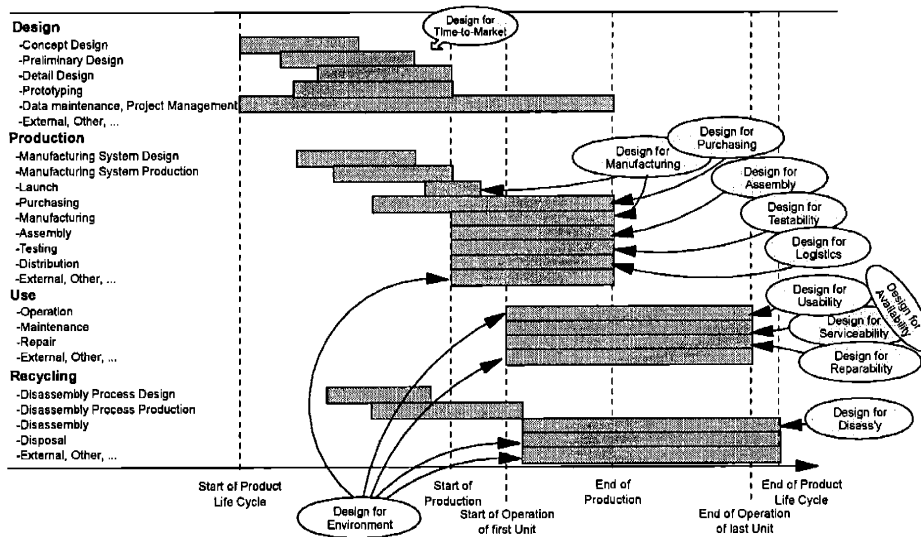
Design
-Concept Design
-Preliminary Design
-Detail Design
-Prototyping
-Data maintenance, Project Management
-External, Other, ...

Production
-Manufacturing System Design
-Manufacturing System Production
-Launch
-Purchasing
-Manufacturing
-Assembly
-Testing
-Distribution
-External, Other, ...

Use
-Operation
-Maintenance
-Repair
-External, Other, ...

Recycling
-Disassembly Process Design
-Disassembly Process Production
-Disassembly
-Disposal
-External, Other, ...

Design for Time-to-Market

Design for Purchasing

Design for Manufacturing

Design for Assembly

Design for Testability

Design for Logistics

Design for Usability

Design for Availability

Design for Serviceability

Design for Reparability

Design for Disass'y

Design for Environment

Start of Product Life Cycle

Start of Production

Start of Operation of first Unit

End of Production

End of Operation of last Unit

End of Product Life Cycle